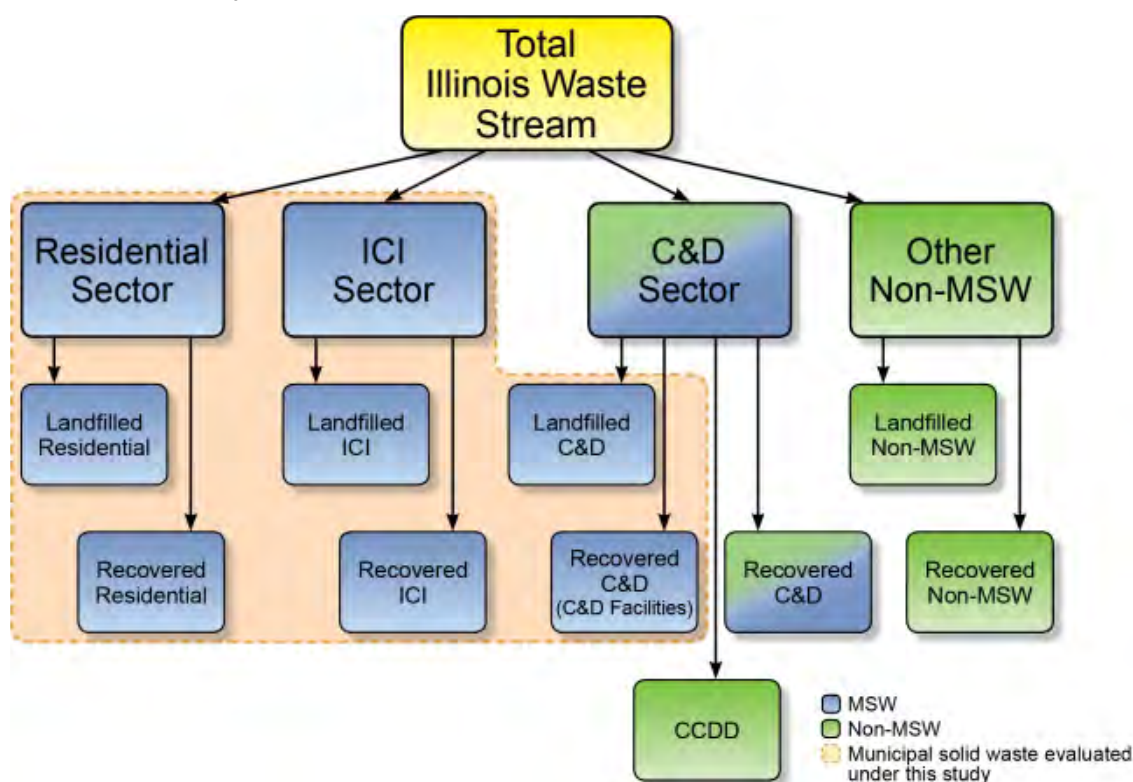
Total Illinois Waste Stream

Residential Sector

ICI Sector

C&D Sector

Other Non-MSW

Landfilled Residential

Landfilled ICI

Landfilled C&D

Landfilled Non-MSW

Recovered Residential

Recovered ICI

Recovered C&D (C&D Facilities)

Recovered C&D

Recovered Non-MSW

CCDD

MSW
Non-MSW
Municipal solid waste evaluated under this study